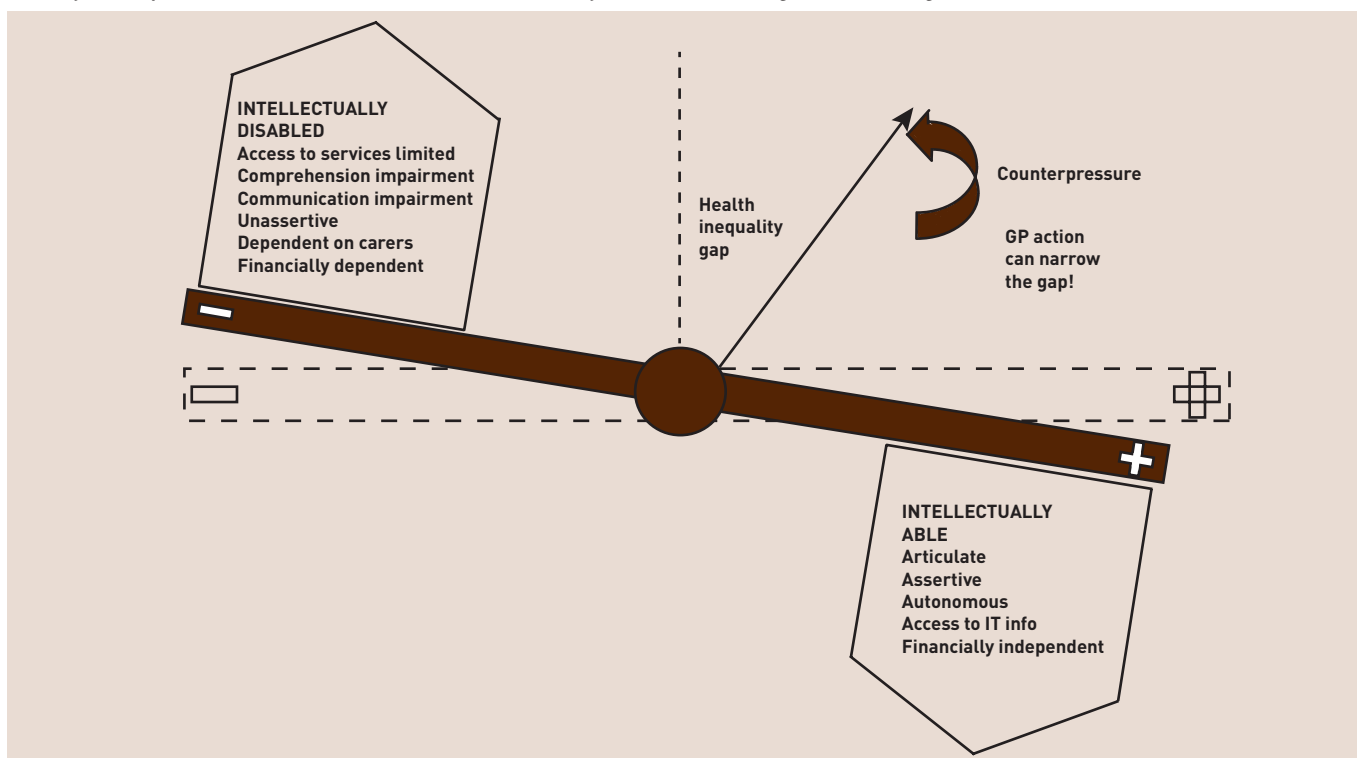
INTELLECTUALLY DISABLED
Access to services limited
Comprehension impairment
Communication impairment
Unassertive
Dependent on carers
Financially dependent

Health inequality gap

Counterpressure

GP action can narrow the gap!

INTELLECTUALLY ABLE
Articulate
Assertive
Autonomous
Access to IT info
Financially independent